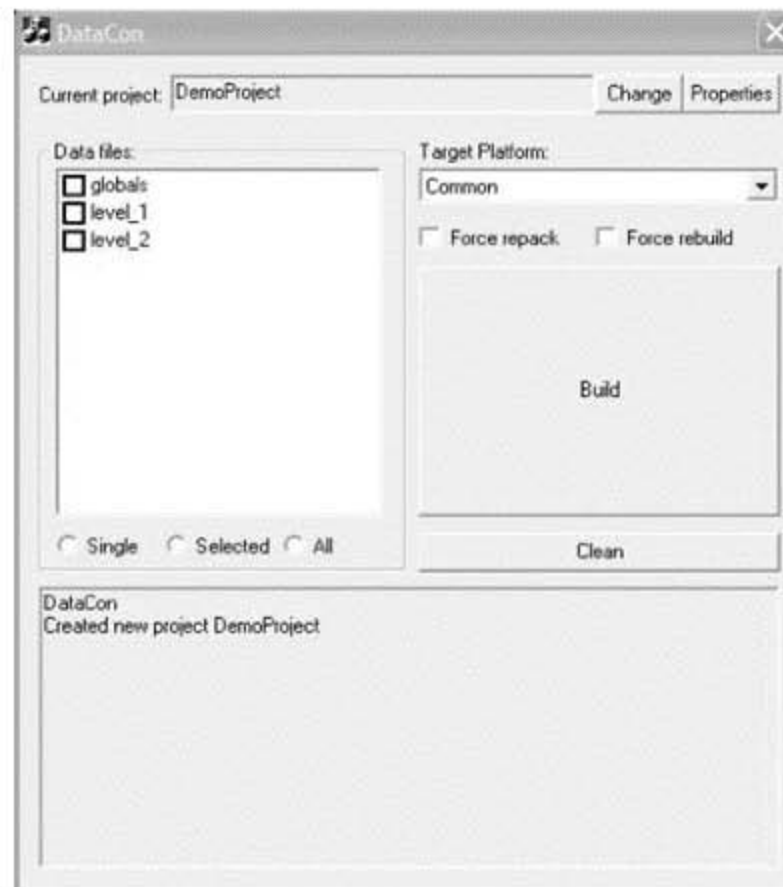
DataCon

Current project: DemoProject

Change

Properties

Data files:

globals

level_1

level_2

Single

Selected

All

Target Platform:

Common

Force repack

Force rebuild

Build

Clean

DataCon
Created new project DemoProject